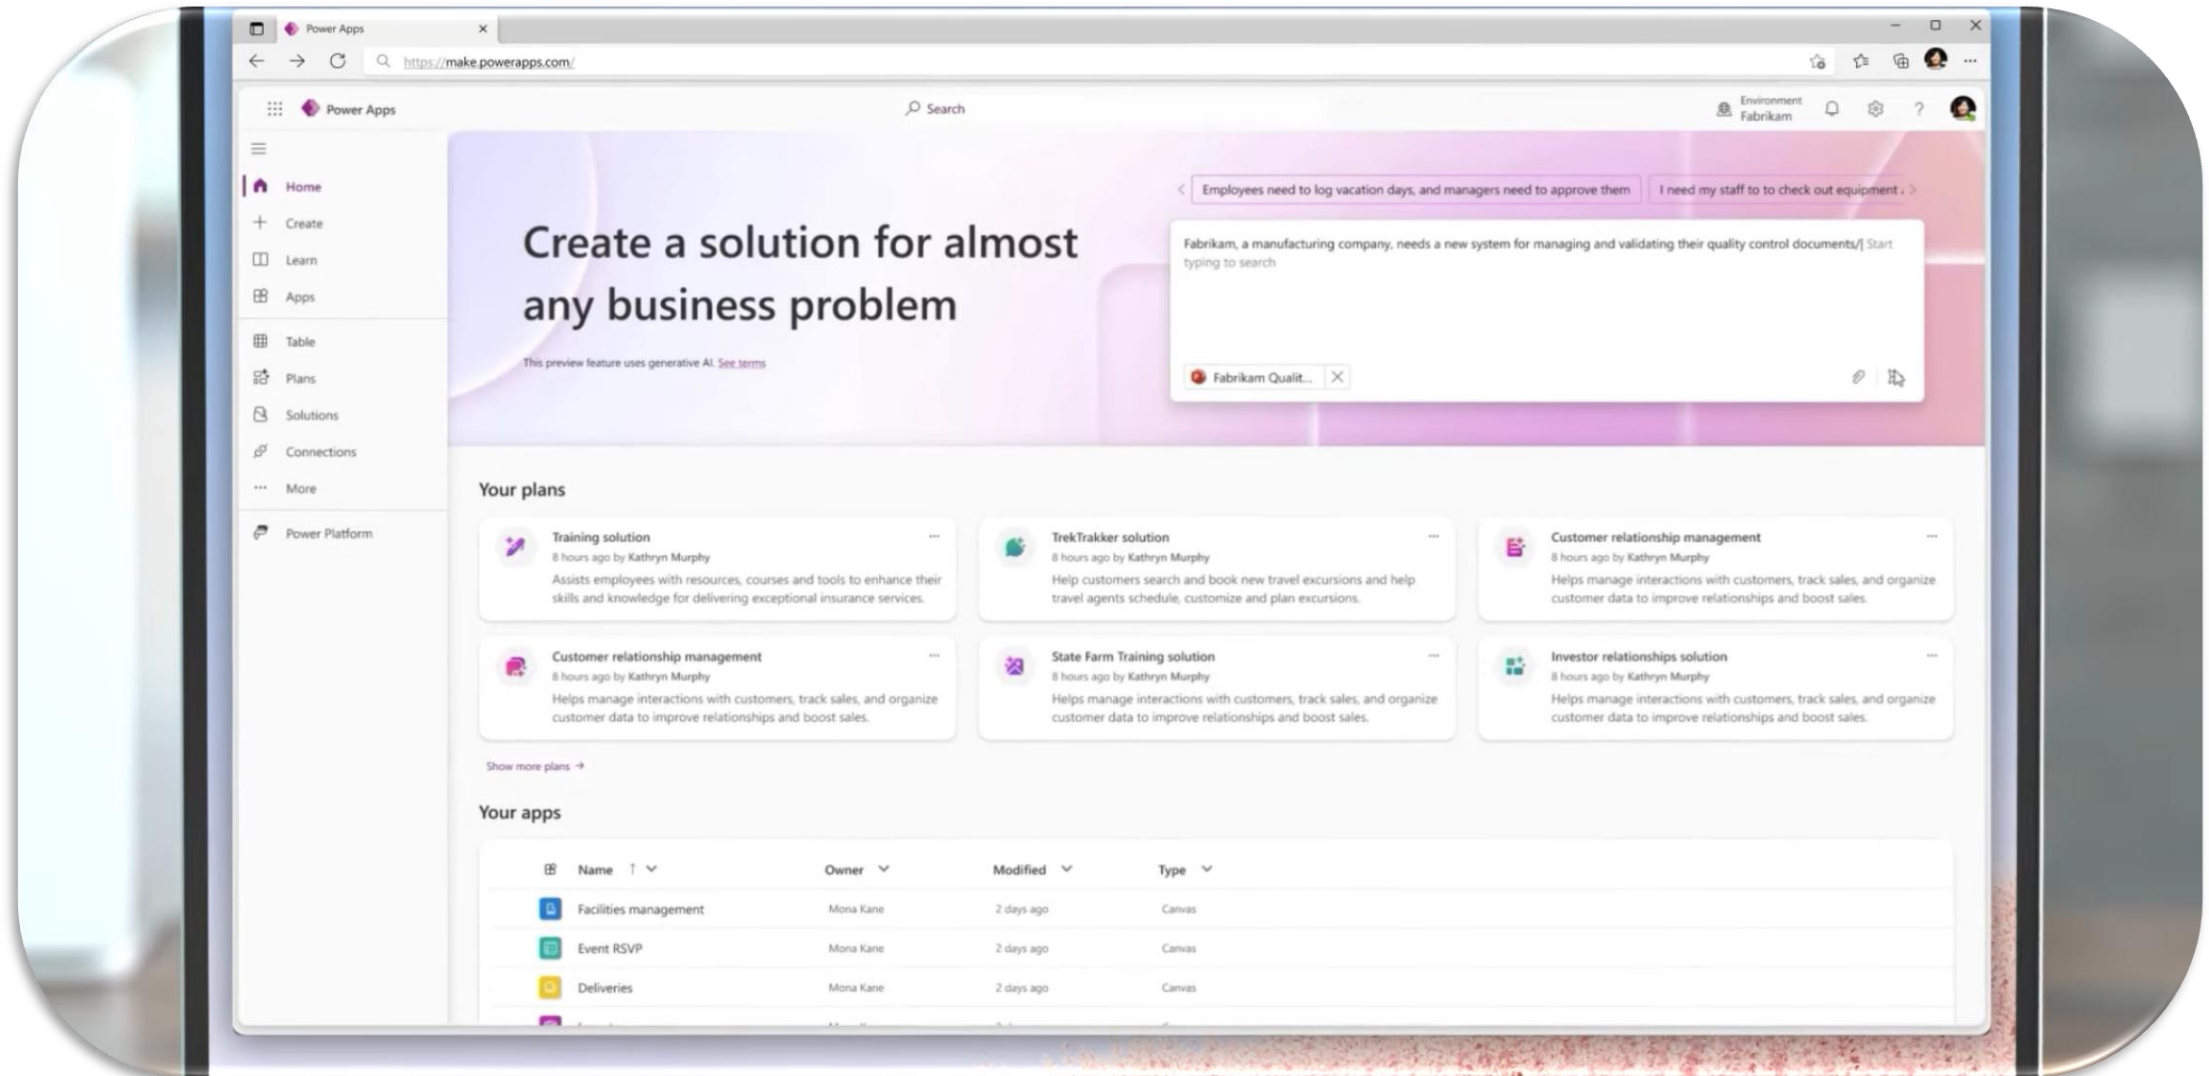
Power Apps

https://make.powerapps.com/

Power Apps

Search

Environment
Fabrikam

Home
Create
Learn
Apps
Table
Plans
Solutions
Connections
More
Power Platform

Employees need to log vacation days, and managers need to approve them

I need my staff to to check out equipment

Create a solution for almost any business problem

This preview feature uses generative AI. See terms

Fabrikam, a manufacturing company, needs a new system for managing and validating their quality control documents/ Start typing to search

Fabrikam Qualit...

Your plans

Training solution
8 hours ago by Kathryn Murphy
Assists employees with resources, courses and tools to enhance their skills and knowledge for delivering exceptional insurance services.

TrekTrakker solution
8 hours ago by Kathryn Murphy
Help customers search and book new travel excursions and help travel agents schedule, customize and plan excursions.

Customer relationship management
8 hours ago by Kathryn Murphy
Helps manage interactions with customers, track sales, and organize customer data to improve relationships and boost sales.

Customer relationship management
8 hours ago by Kathryn Murphy
Helps manage interactions with customers, track sales, and organize customer data to improve relationships and boost sales.

State Farm Training solution
8 hours ago by Kathryn Murphy
Helps manage interactions with customers, track sales, and organize customer data to improve relationships and boost sales.

Investor relationships solution
8 hours ago by Kathryn Murphy
Helps manage interactions with customers, track sales, and organize customer data to improve relationships and boost sales.

Show more plans →

Your apps

| Name | Owner | Modified | Type |
|---|---|---|---|
| Facilities management | Mona Kane | 2 days ago | Canvas |
| Event RSVP | Mona Kane | 2 days ago | Canvas |
| Deliveries | Mona Kane | 2 days ago | Canvas |
| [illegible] | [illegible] | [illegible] | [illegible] |